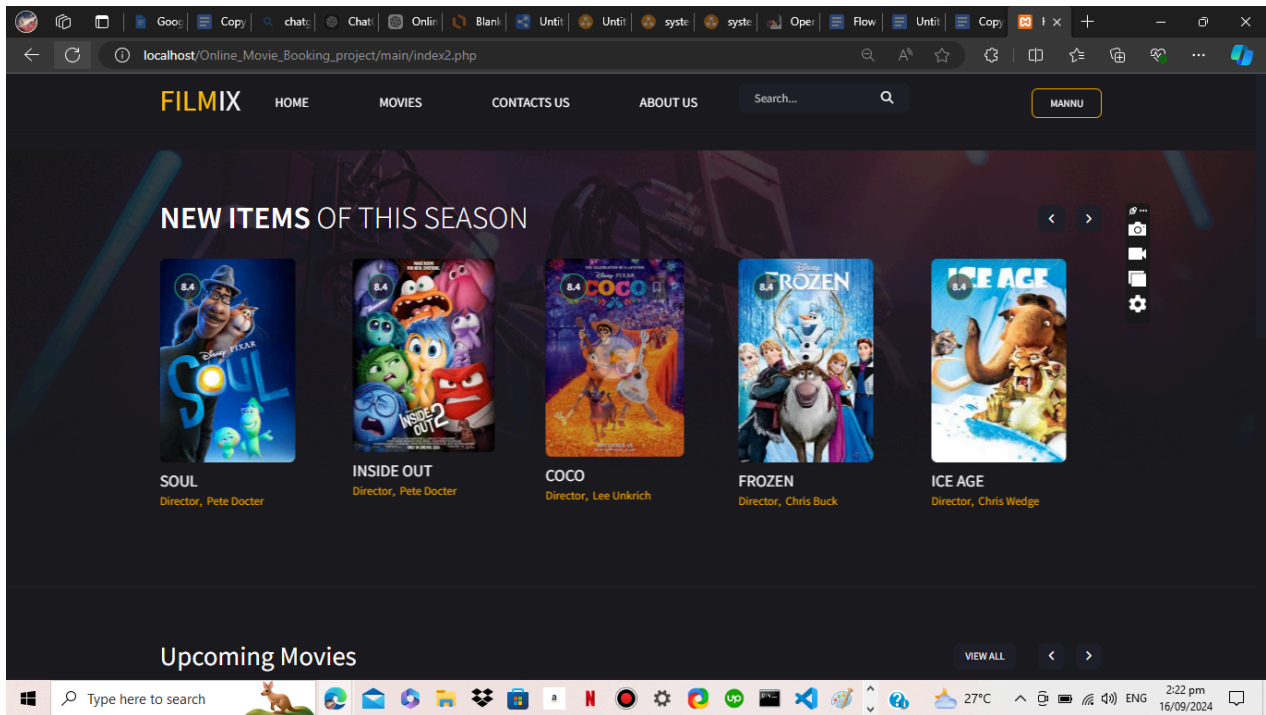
Goog Copy chatg Chat Onlin Blank Untit Untit syste syste Oper Flow Untit Copy

localhost/Online_Movie_Booking_project/main/index2.php

FILMIX HOME MOVIES CONTACTS US ABOUT US Search... MANNU

NEW ITEMS OF THIS SEASON

8.4
SOUL
Director, Pete Docter

8.4
INSIDE OUT
Director, Pete Docter

8.4
COCO
Director, Lee Unkrich

8.4
FROZEN
Director, Chris Buck

8.4
ICE AGE
Director, Chris Wedge

Upcoming Movies
VIEW ALL

Type here to search
27°C ENG 2:22 pm 16/09/2024